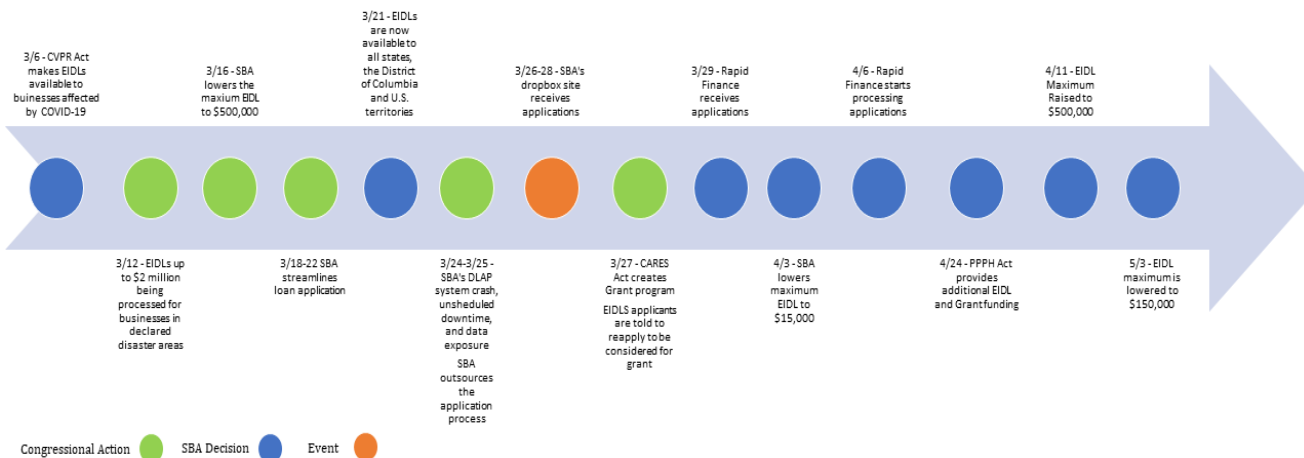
3/6 - CVPR Act makes EIDLs available to buinesses affected by COVID-19

3/16 - SBA lowers the maxium EIDL to $500,000

3/21 - EIDLs are now available to all states, the District of Columbia and U.S. territories

3/26-28 - SBA's dropbox site receives applications

3/29 - Rapid Finance receives applications

4/6 - Rapid Finance starts processing applications

4/11 - EIDL Maximum Raised to $500,000

3/12 - EIDLs up to $2 million being processed for businesses in declared disaster areas

3/18-22 SBA streamlines loan application

3/24-3/25 - SBA's DLAP system crash, unsheduled downtime, and data exposure

SBA outsources the application process

3/27 - CARES Act creates Grant program

EIDLS applicants are told to reapply to be considered for grant

4/3 - SBA lowers maximum EIDL to $15,000

4/24 - PPPH Act provides additional EIDL and Grantfunding

5/3 - EIDL maximum is lowered to $150,000

Congressional Action SBA Decision Event